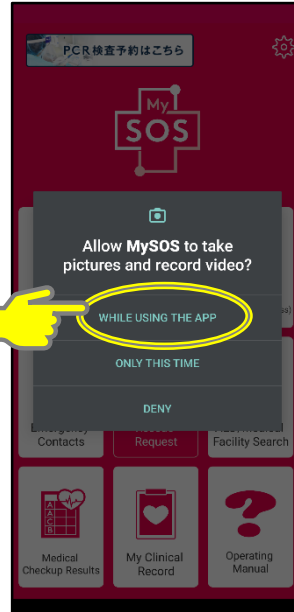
PCR検査予約はこちら

My SOS

Allow MySOS to take pictures and record video?

WHILE USING THE APP

ONLY THIS TIME

DENY

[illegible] Contacts

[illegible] Request

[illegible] Facility Search

Medical Checkup Results

My Clinical Record

Operating Manual